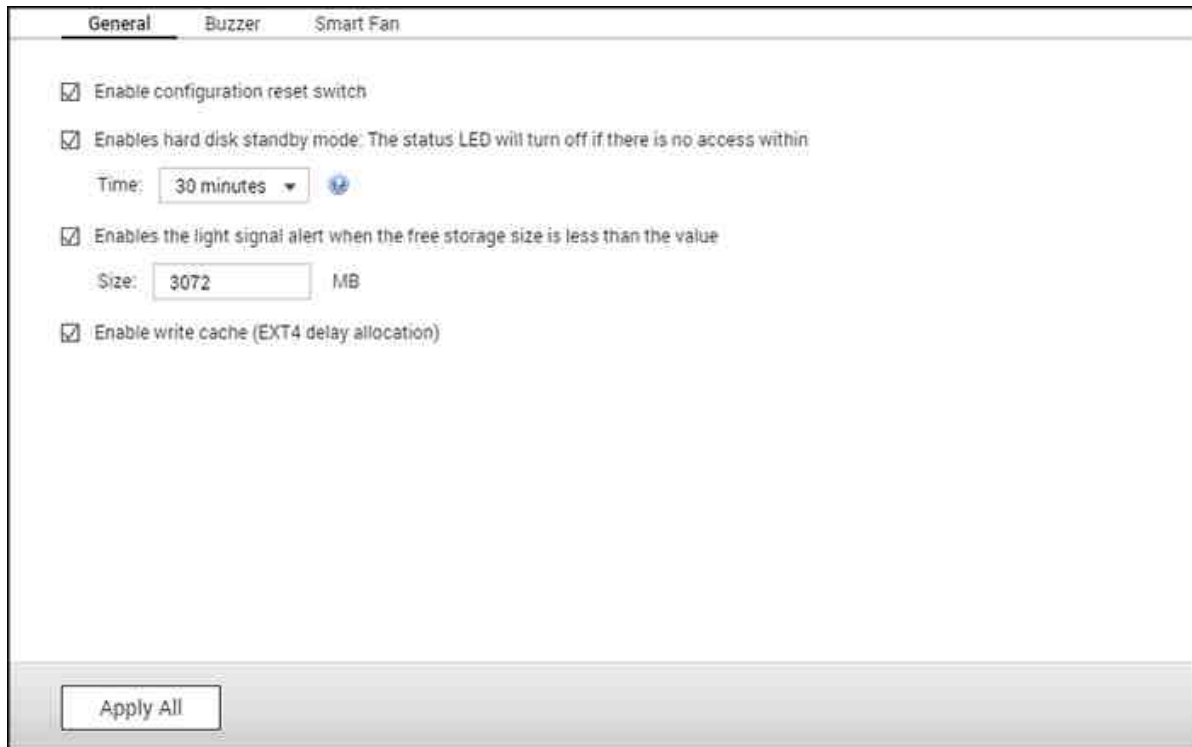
General Buzzer Smart Fan

☑ Enable configuration reset switch

☑ Enables hard disk standby mode: The status LED will turn off if there is no access within

Time: 30 minutes

☑ Enables the light signal alert when the free storage size is less than the value

Size: 3072 MB

☑ Enable write cache (EXT4 delay allocation)

Apply All